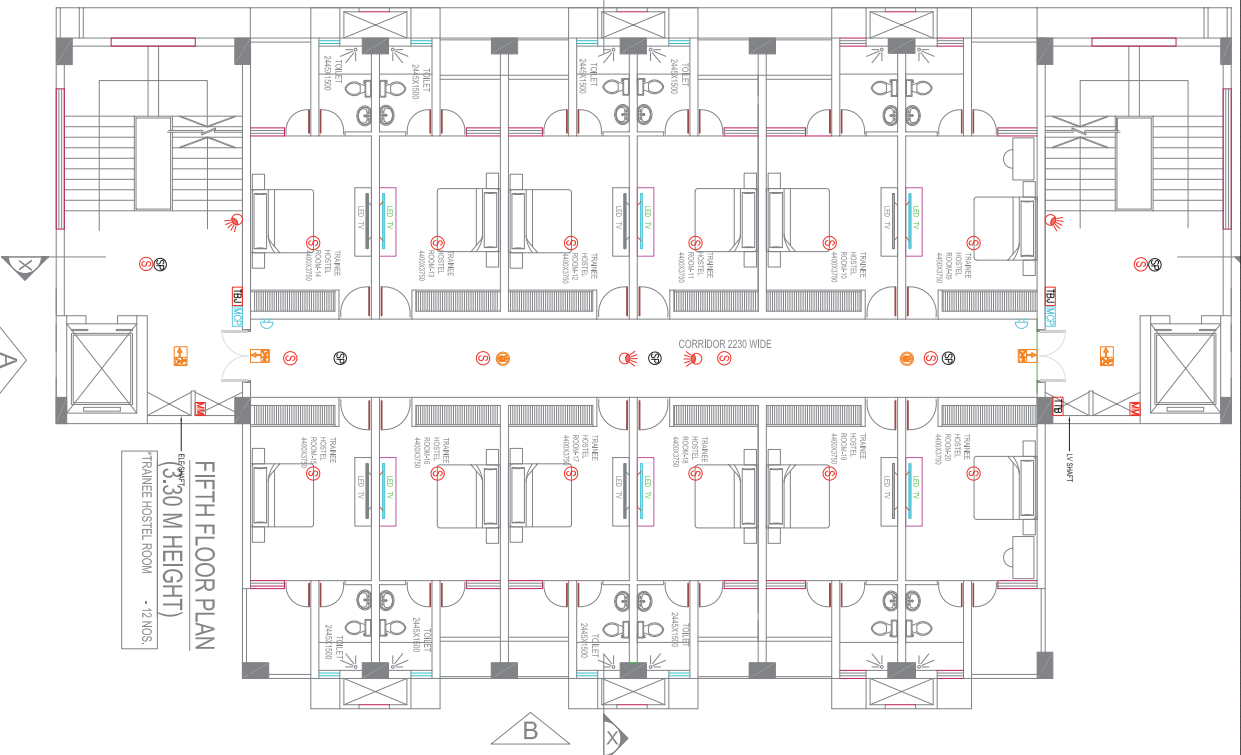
TOILET 2445X1500
TOILET 2445X1500
TOILET 2445X1500
TOILET 2445X1500

LED TV
LED TV
LED TV
LED TV
LED TV
LED TV

TRAINEE HOSTEL ROOM-14 4400X3750
TRAINEE HOSTEL ROOM-13 4400X3750
TRAINEE HOSTEL ROOM-12 4400X3750
TRAINEE HOSTEL ROOM-11 4400X3750
TRAINEE HOSTEL ROOM-10 4400X3750
TRAINEE HOSTEL ROOM-09 4400X3750

TBJ
MCP
MCP
TBJ

CORRIDOR 2230 WIDE

X
A

TRAINEE HOSTEL ROOM-14 4400X3750
TRAINEE HOSTEL ROOM-16 4400X3750
TRAINEE HOSTEL ROOM-17 4400X3750
TRAINEE HOSTEL ROOM-18 4400X3750
TRAINEE HOSTEL ROOM-19 4400X3750
TRAINEE HOSTEL ROOM-20 4400X3750

LED TV
LED TV
LED TV
LED TV
LED TV
LED TV

ELE SHAFT
TTB
LV SHAFT

FIFTH FLOOR PLAN
(3.30 M HEIGHT)
*TRAINEE HOSTEL ROOM - 12 NOS.

TOILET 2445X1500
TOILET 2445X1500
TOILET 2445X1500
TOILET 2445X1500

B
X